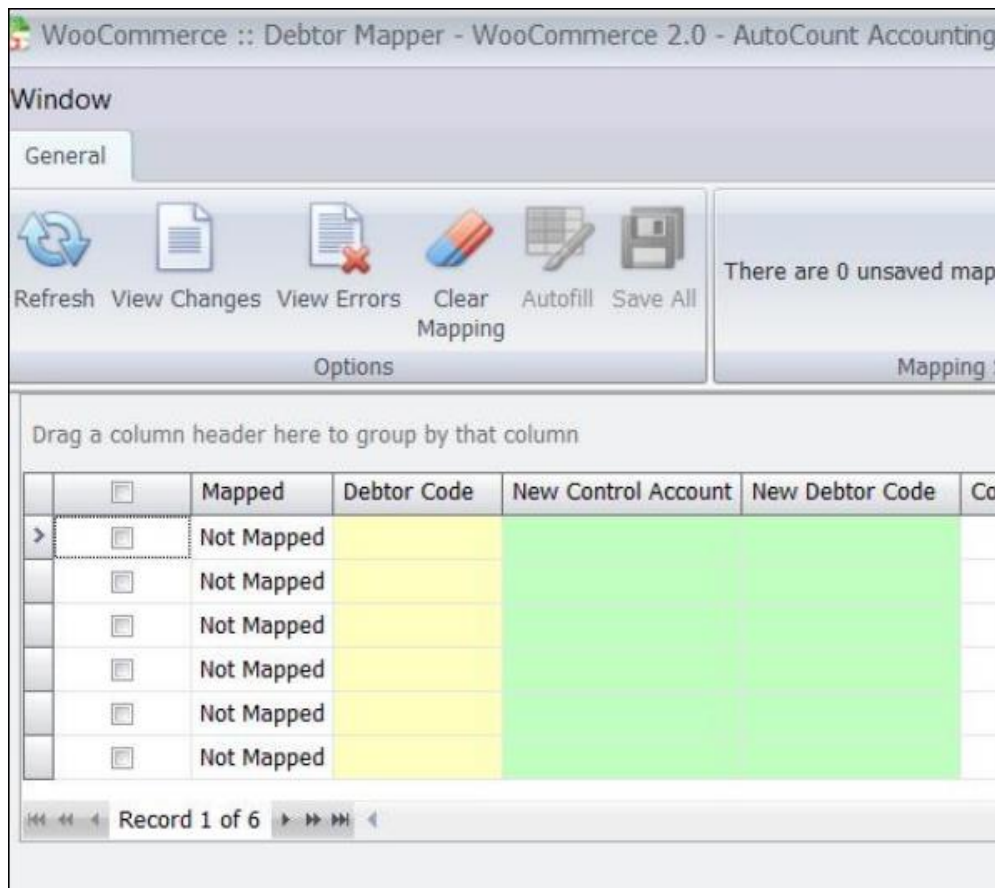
WooCommerce :: Debtor Mapper - WooCommerce 2.0 - AutoCount Accounting

Window

General

Refresh View Changes View Errors Clear Mapping Autofill Save All

Options

There are 0 unsaved map

Mapping

Drag a column header here to group by that column

| | Mapped | Debtor Code | New Control Account | New Debtor Code | Co |
|---|---|---|---|---|---|
| | Not Mapped | | | | |
| | Not Mapped | | | | |
| | Not Mapped | | | | |
| | Not Mapped | | | | |
| | Not Mapped | | | | |
| | Not Mapped | | | | |

Record 1 of 6